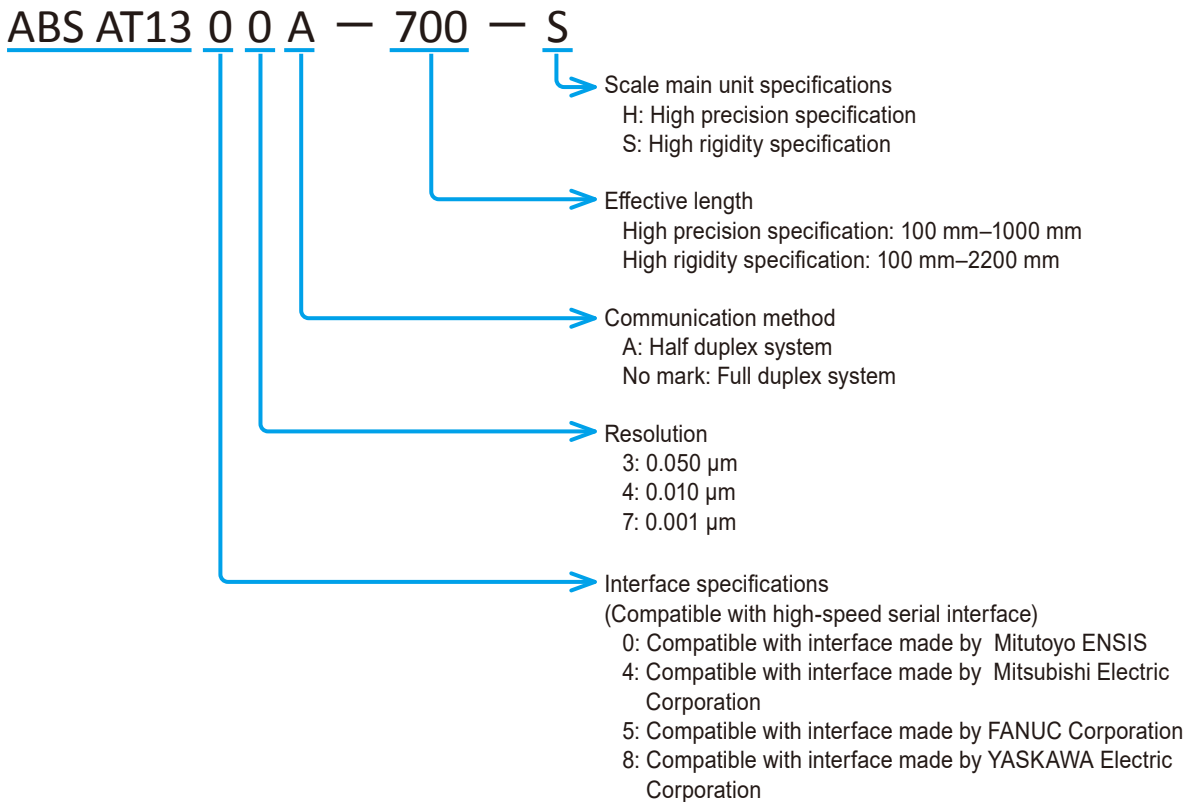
ABS AT13 0 0 A − 700 − S

Scale main unit specifications
H: High precision specification
S: High rigidity specification

Effective length
High precision specification: 100 mm–1000 mm
High rigidity specification: 100 mm–2200 mm

Communication method
A: Half duplex system
No mark: Full duplex system

Resolution
3: 0.050 μm
4: 0.010 μm
7: 0.001 μm

Interface specifications
(Compatible with high-speed serial interface)
0: Compatible with interface made by Mitutoyo ENSIS
4: Compatible with interface made by Mitsubishi Electric Corporation
5: Compatible with interface made by FANUC Corporation
8: Compatible with interface made by YASKAWA Electric Corporation